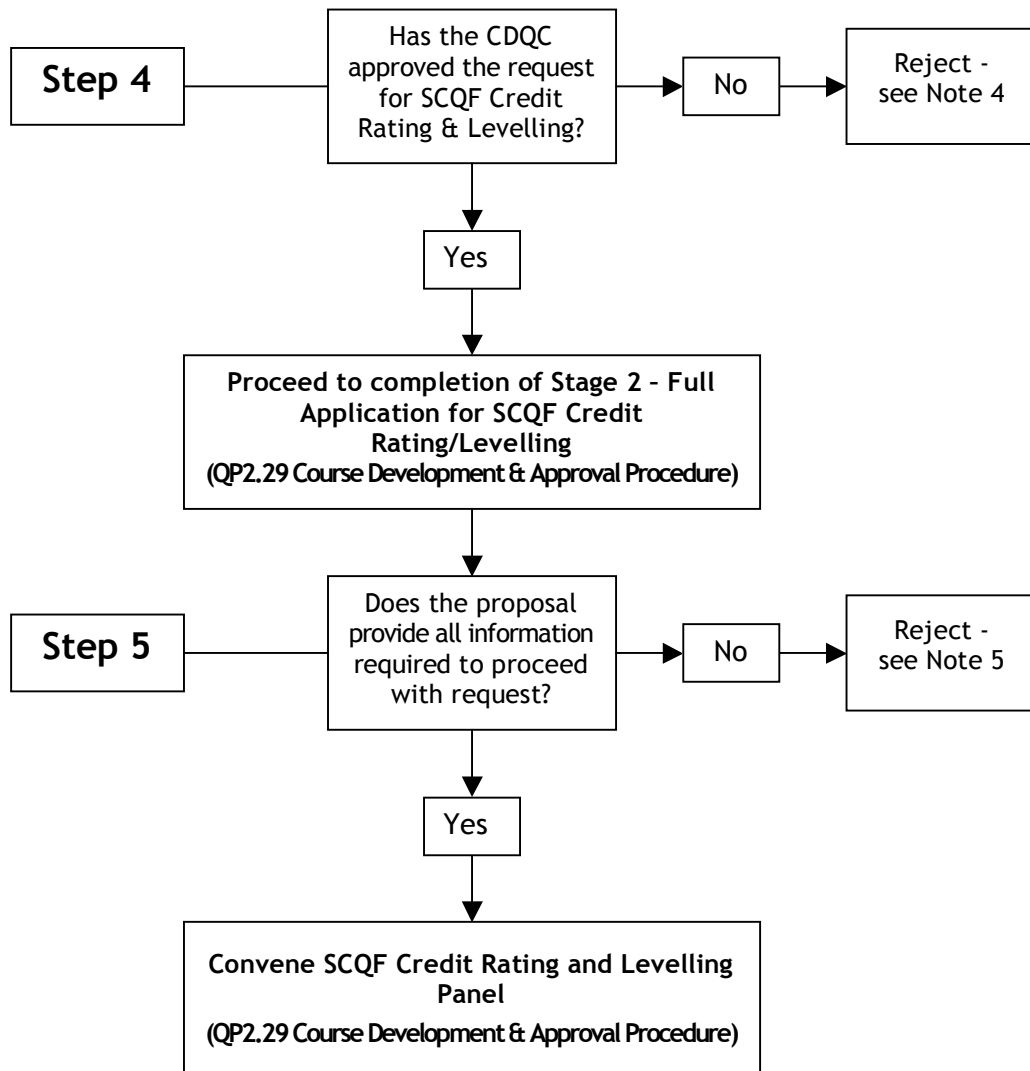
Step 4

Has the CDQC approved the request for SCQF Credit Rating & Levelling?

No

Reject - see Note 4

Yes

Proceed to completion of Stage 2 – Full Application for SCQF Credit Rating/Levelling
(QP2.29 Course Development & Approval Procedure)

Step 5

Does the proposal provide all information required to proceed with request?

No

Reject - see Note 5

Yes

Convene SCQF Credit Rating and Levelling Panel
(QP2.29 Course Development & Approval Procedure)